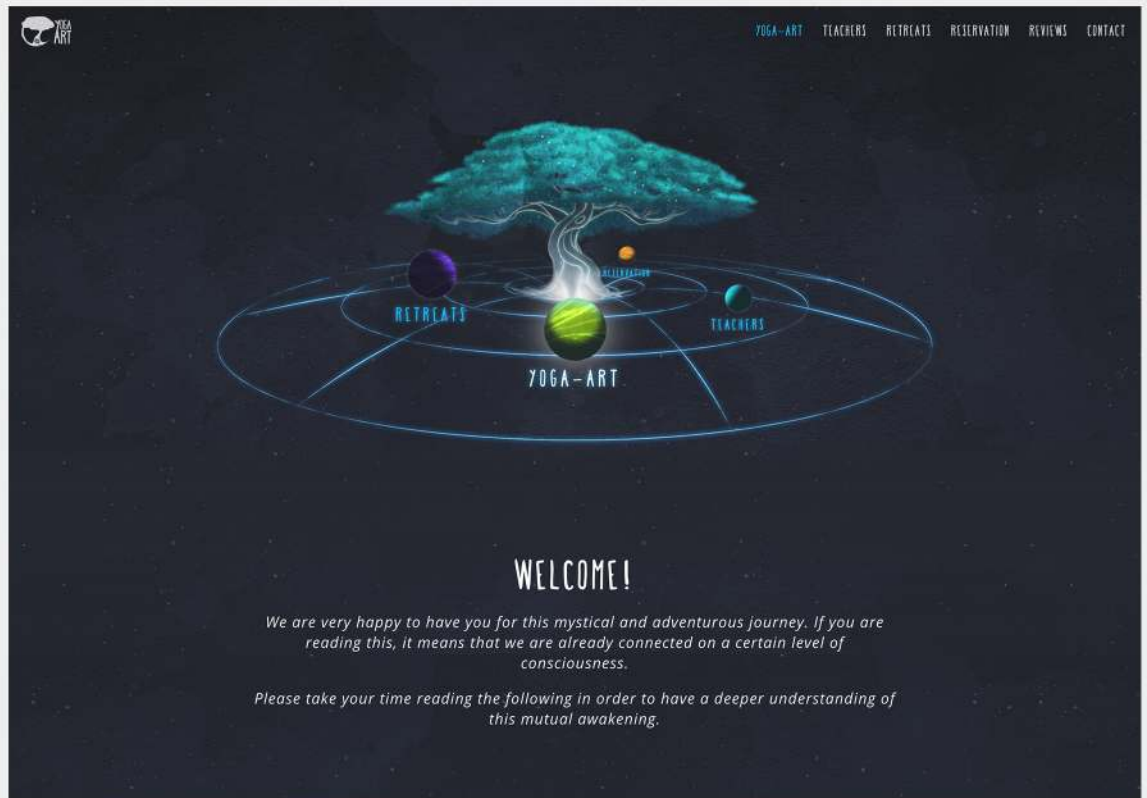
YOGA ART

YOGA-ART TEACHERS RETREATS RESERVATION REVIEWS CONTACT

RESERVATION

RETREATS

TEACHERS

YOGA-ART

WELCOME!

We are very happy to have you for this mystical and adventurous journey. If you are reading this, it means that we are already connected on a certain level of consciousness.

Please take your time reading the following in order to have a deeper understanding of this mutual awakening.